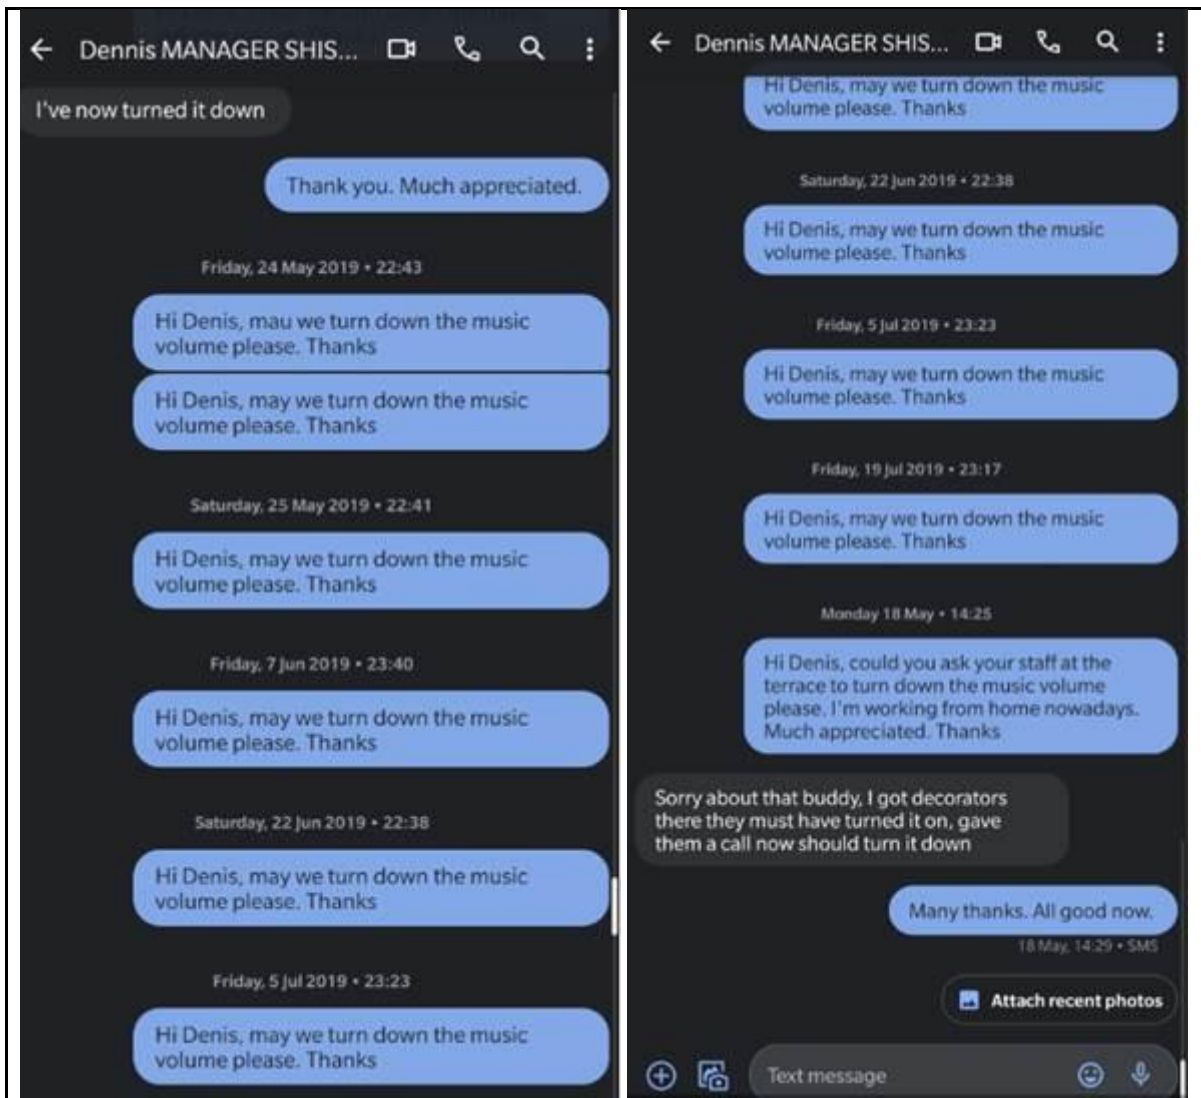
Dennis MANAGER SHIS...

I've now turned it down

Thank you. Much appreciated.

Friday, 24 May 2019 • 22:43

Hi Denis, mau we turn down the music volume please. Thanks

Hi Denis, may we turn down the music volume please. Thanks

Saturday, 25 May 2019 • 22:41

Hi Denis, may we turn down the music volume please. Thanks

Friday, 7 Jun 2019 • 23:40

Hi Denis, may we turn down the music volume please. Thanks

Saturday, 22 Jun 2019 • 22:38

Hi Denis, may we turn down the music volume please. Thanks

Friday, 5 Jul 2019 • 23:23

Hi Denis, may we turn down the music volume please. Thanks

Dennis MANAGER SHIS...

Hi Denis, may we turn down the music volume please. Thanks

Saturday, 22 Jun 2019 • 22:38

Hi Denis, may we turn down the music volume please. Thanks

Friday, 5 Jul 2019 • 23:23

Hi Denis, may we turn down the music volume please. Thanks

Friday, 19 Jul 2019 • 23:17

Hi Denis, may we turn down the music volume please. Thanks

Monday 18 May • 14:25

Hi Denis, could you ask your staff at the terrace to turn down the music volume please. I'm working from home nowadays. Much appreciated. Thanks

Sorry about that buddy, I got decorators there they must have turned it on, gave them a call now should turn it down

Many thanks. All good now.

18 May, 14:29 • SMS

Attach recent photos

Text message